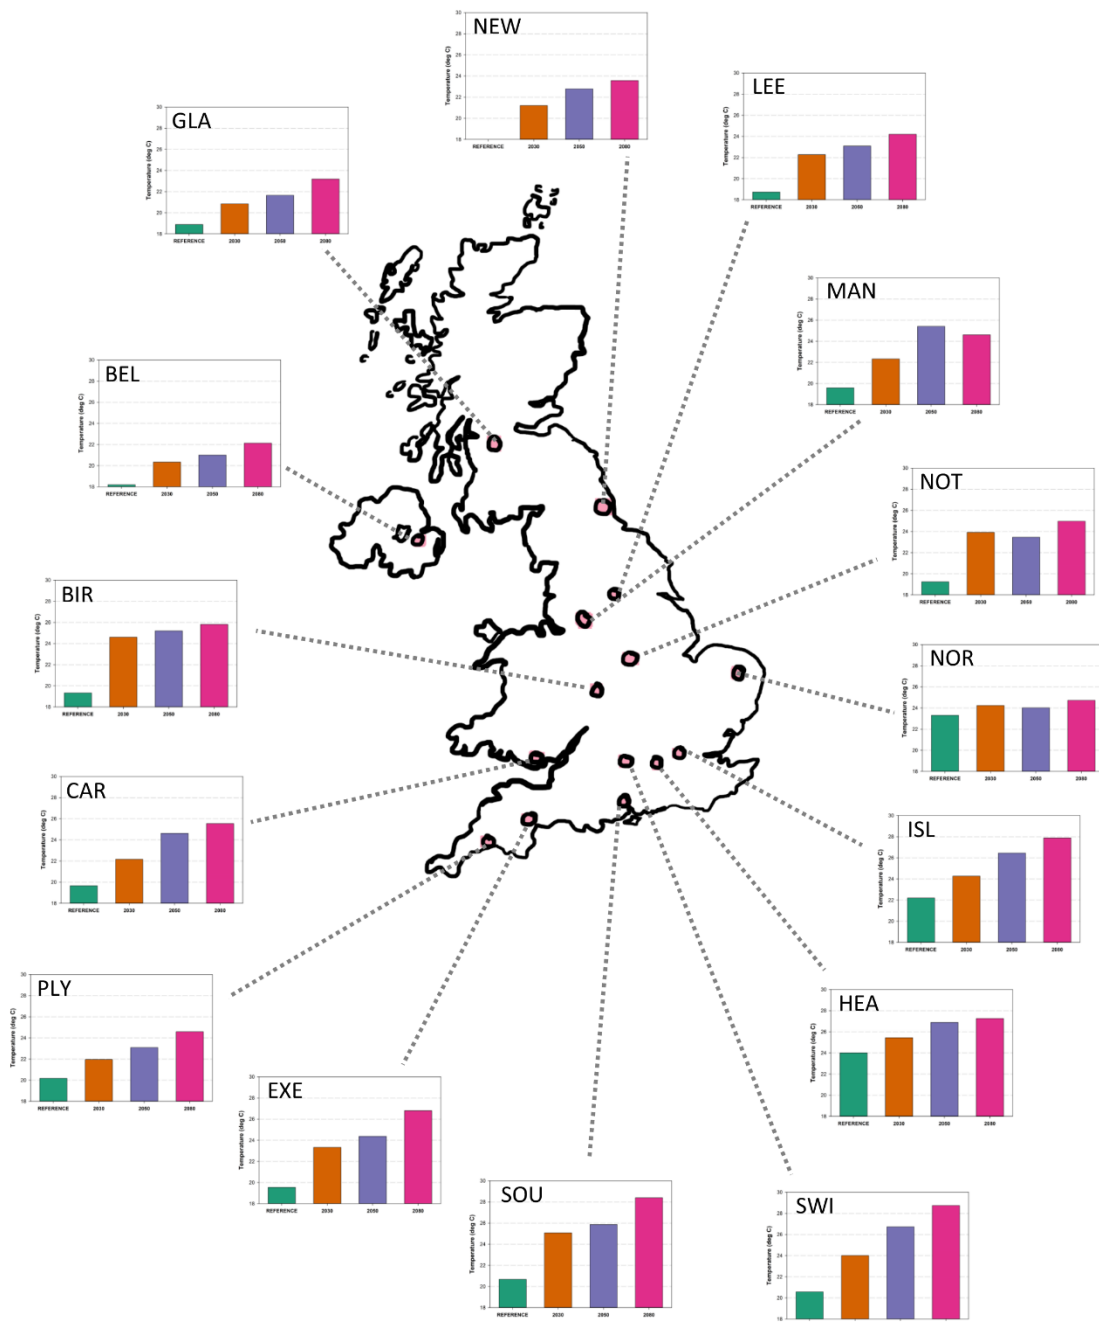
NEW
Temperature (deg C)
30 28 26 24 22 20 18
REFERENCE 2030 2050 2080

LEE
Temperature (deg C)
30 28 26 24 22 20 18
REFERENCE 2030 2050 2080

GLA
Temperature (deg C)
30 28 26 24 22 20 18
REFERENCE 2030 2050 2080

MAN
Temperature (deg C)
30 28 26 24 22 20 18
REFERENCE 2030 2050 2080

BEL
Temperature (deg C)
30 28 26 24 22 20 18
REFERENCE 2030 2050 2080

NOT
Temperature (deg C)
30 28 26 24 22 20 18
REFERENCE 2030 2050 2080

BIR
Temperature (deg C)
30 28 26 24 22 20 18
REFERENCE 2030 2050 2080

NOR
Temperature (deg C)
30 28 26 24 22 20 18
REFERENCE 2030 2050 2080

CAR
Temperature (deg C)
30 28 26 24 22 20 18
REFERENCE 2030 2050 2080

ISL
Temperature (deg C)
30 28 26 24 22 20 18
REFERENCE 2030 2050 2080

PLY
Temperature (deg C)
30 28 26 24 22 20 18
REFERENCE 2030 2050 2080

HEA
Temperature (deg C)
30 28 26 24 22 20 18
REFERENCE 2030 2050 2080

EXE
Temperature (deg C)
30 28 26 24 22 20 18
REFERENCE 2030 2050 2080

SOU
Temperature (deg C)
30 28 26 24 22 20 18
REFERENCE 2030 2050 2080

SWI
Temperature (deg C)
30 28 26 24 22 20 18
REFERENCE 2030 2050 2080